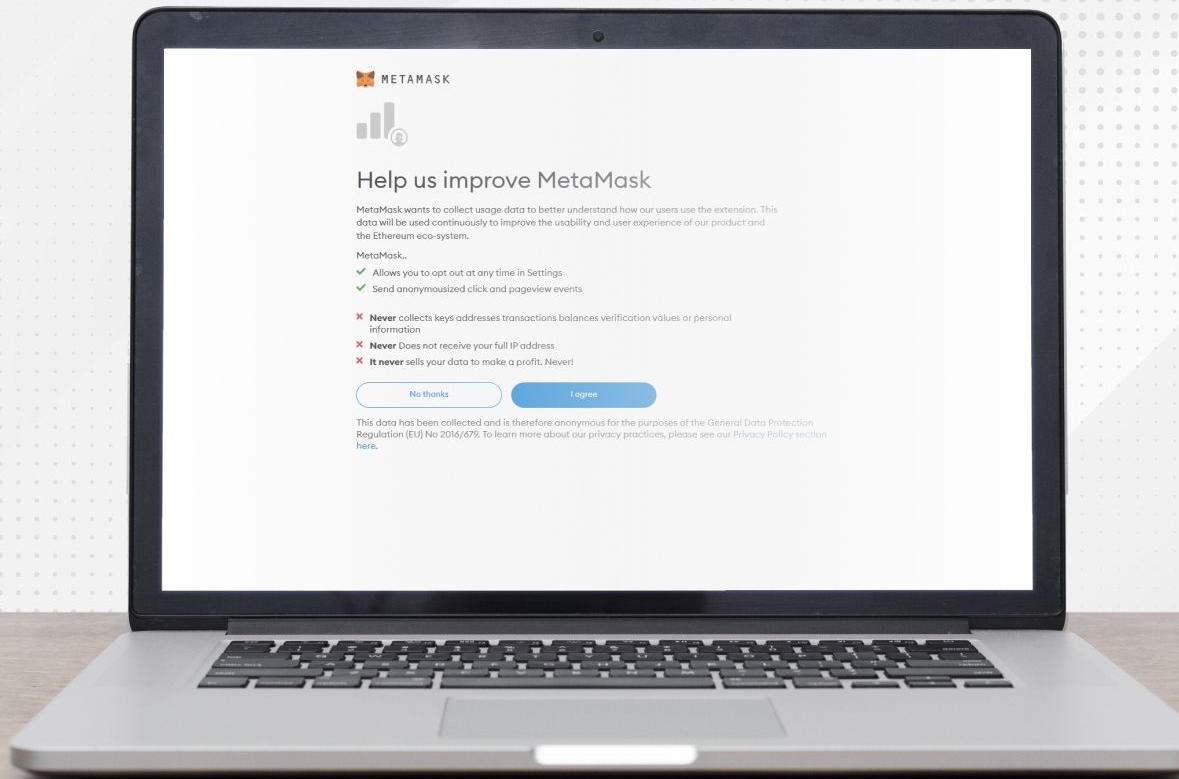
METAMASK

Help us improve MetaMask

MetaMask wants to collect usage data to better understand how our users use the extension. This data will be used continuously to improve the usability and user experience of our product and the Ethereum eco-system.

MetaMask..

Allows you to opt out at any time in Settings

Send anonymousized click and pageview events

**Never** collects keys addresses transactions balances verification values or personal information

**Never** Does not receive your full IP address

**It never** sells your data to make a profit. Never!

No thanks

I agree

This data has been collected and is therefore onoynymous for the purposes of the General Data Protection Regulation (EU) No 2016/679. To learn more about our privacy practices, please see our Privacy Policy section here.